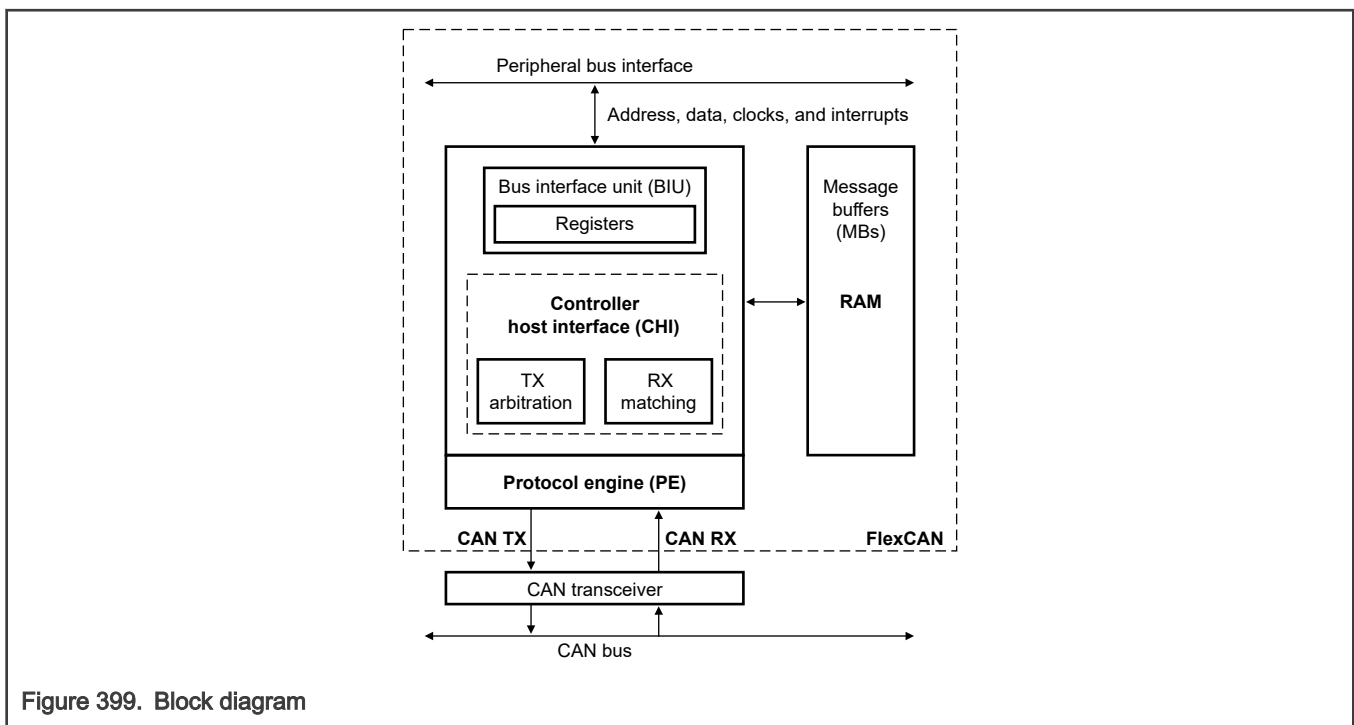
Peripheral bus interface

Address, data, clocks, and interrupts

Bus interface unit (BIU)

Registers

Controller host interface (CHI)

TX arbitration

RX matching

Message buffers (MBs)

RAM

Protocol engine (PE)

CAN TX

CAN RX

FlexCAN

CAN transceiver

CAN bus

Figure 399. Block diagram